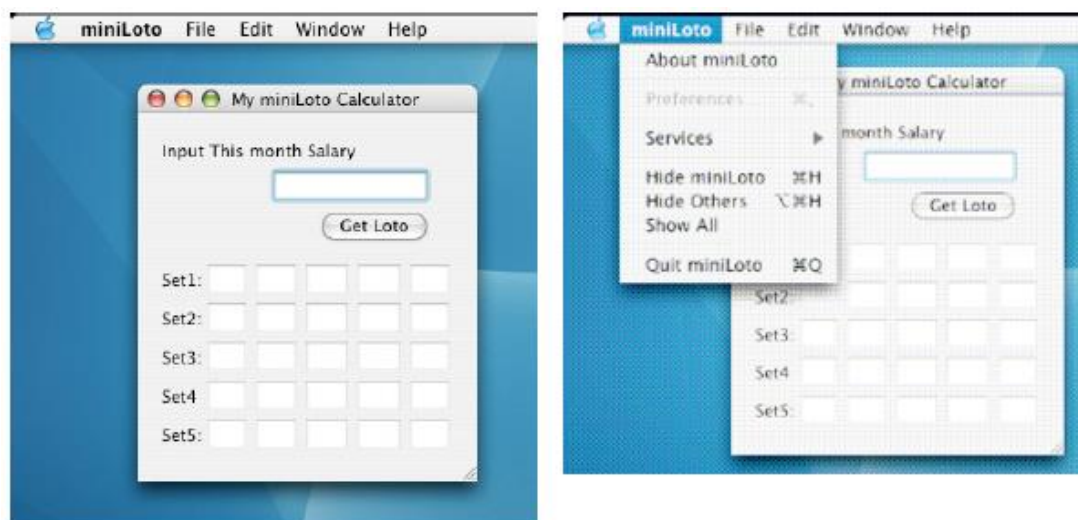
miniLoto File Edit Window Help

My miniLoto Calculator

Input This month Salary

Get Loto

Set1:

Set2:

Set3:

Set4

Set5:

miniLoto File Edit Window Help

About miniLoto

Preferences... ⌘,

Services ▶

Hide miniLoto ⌘H

Hide Others ⌥⌘H

Show All

Quit miniLoto ⌘Q

y miniLoto Calculator

month Salary

Get Loto

Set2:

Set3:

Set4

Set5: